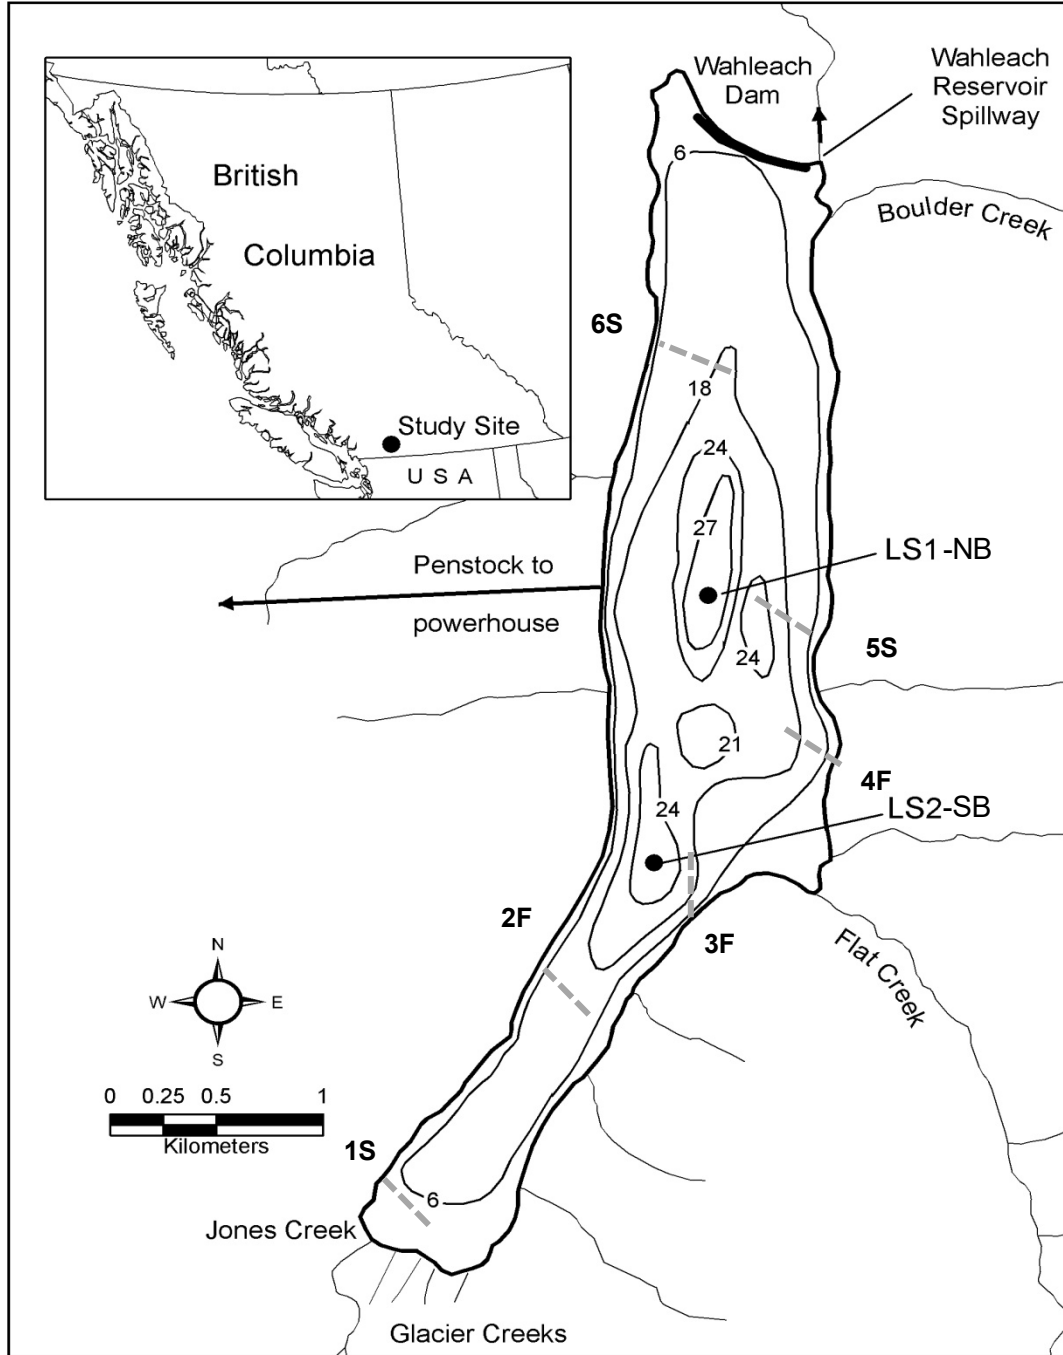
British

Columbia

Study Site

U S A

Wahleach Dam

Wahleach Reservoir Spillway

6

Boulder Creek

6S

18

24

27

LS1-NB

Penstock to

powerhouse

24

5S

21

4F

24

LS2-SB

2F

3F

Flat Creek

N

W

E

S

0 0.25 0.5 1

Kilometers

1S

6

Jones Creek

Glacier Creeks